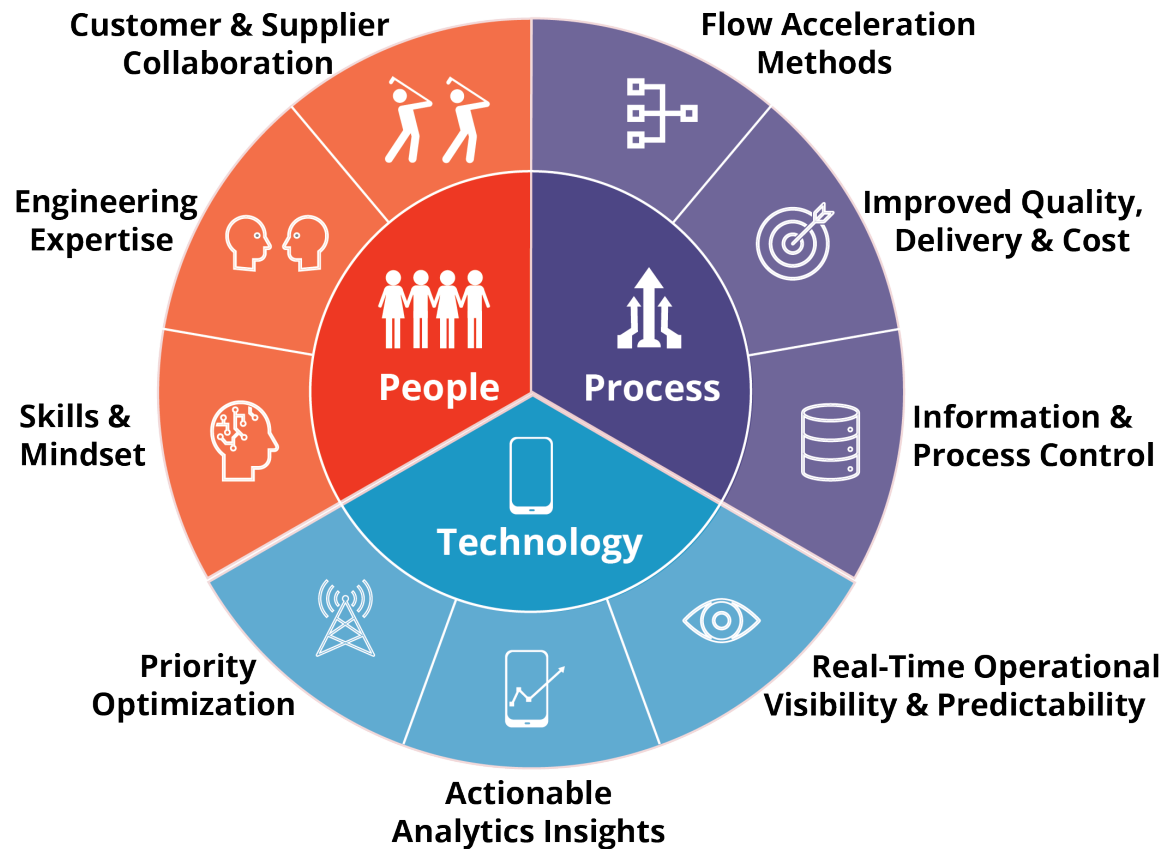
Customer & Supplier Collaboration

Flow Acceleration Methods

Engineering Expertise

Improved Quality, Delivery & Cost

People

Process

Skills & Mindset

Information & Process Control

Technology

Priority Optimization

Real-Time Operational Visibility & Predictability

Actionable Analytics Insights